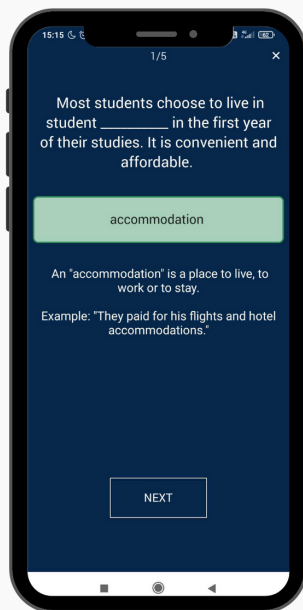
15:15

1/5

×

Most students choose to live in student _________ in the first year of their studies. It is convenient and affordable.

accommodation

An "accommodation" is a place to live, to work or to stay.

Example: "They paid for his flights and hotel accommodations."

NEXT